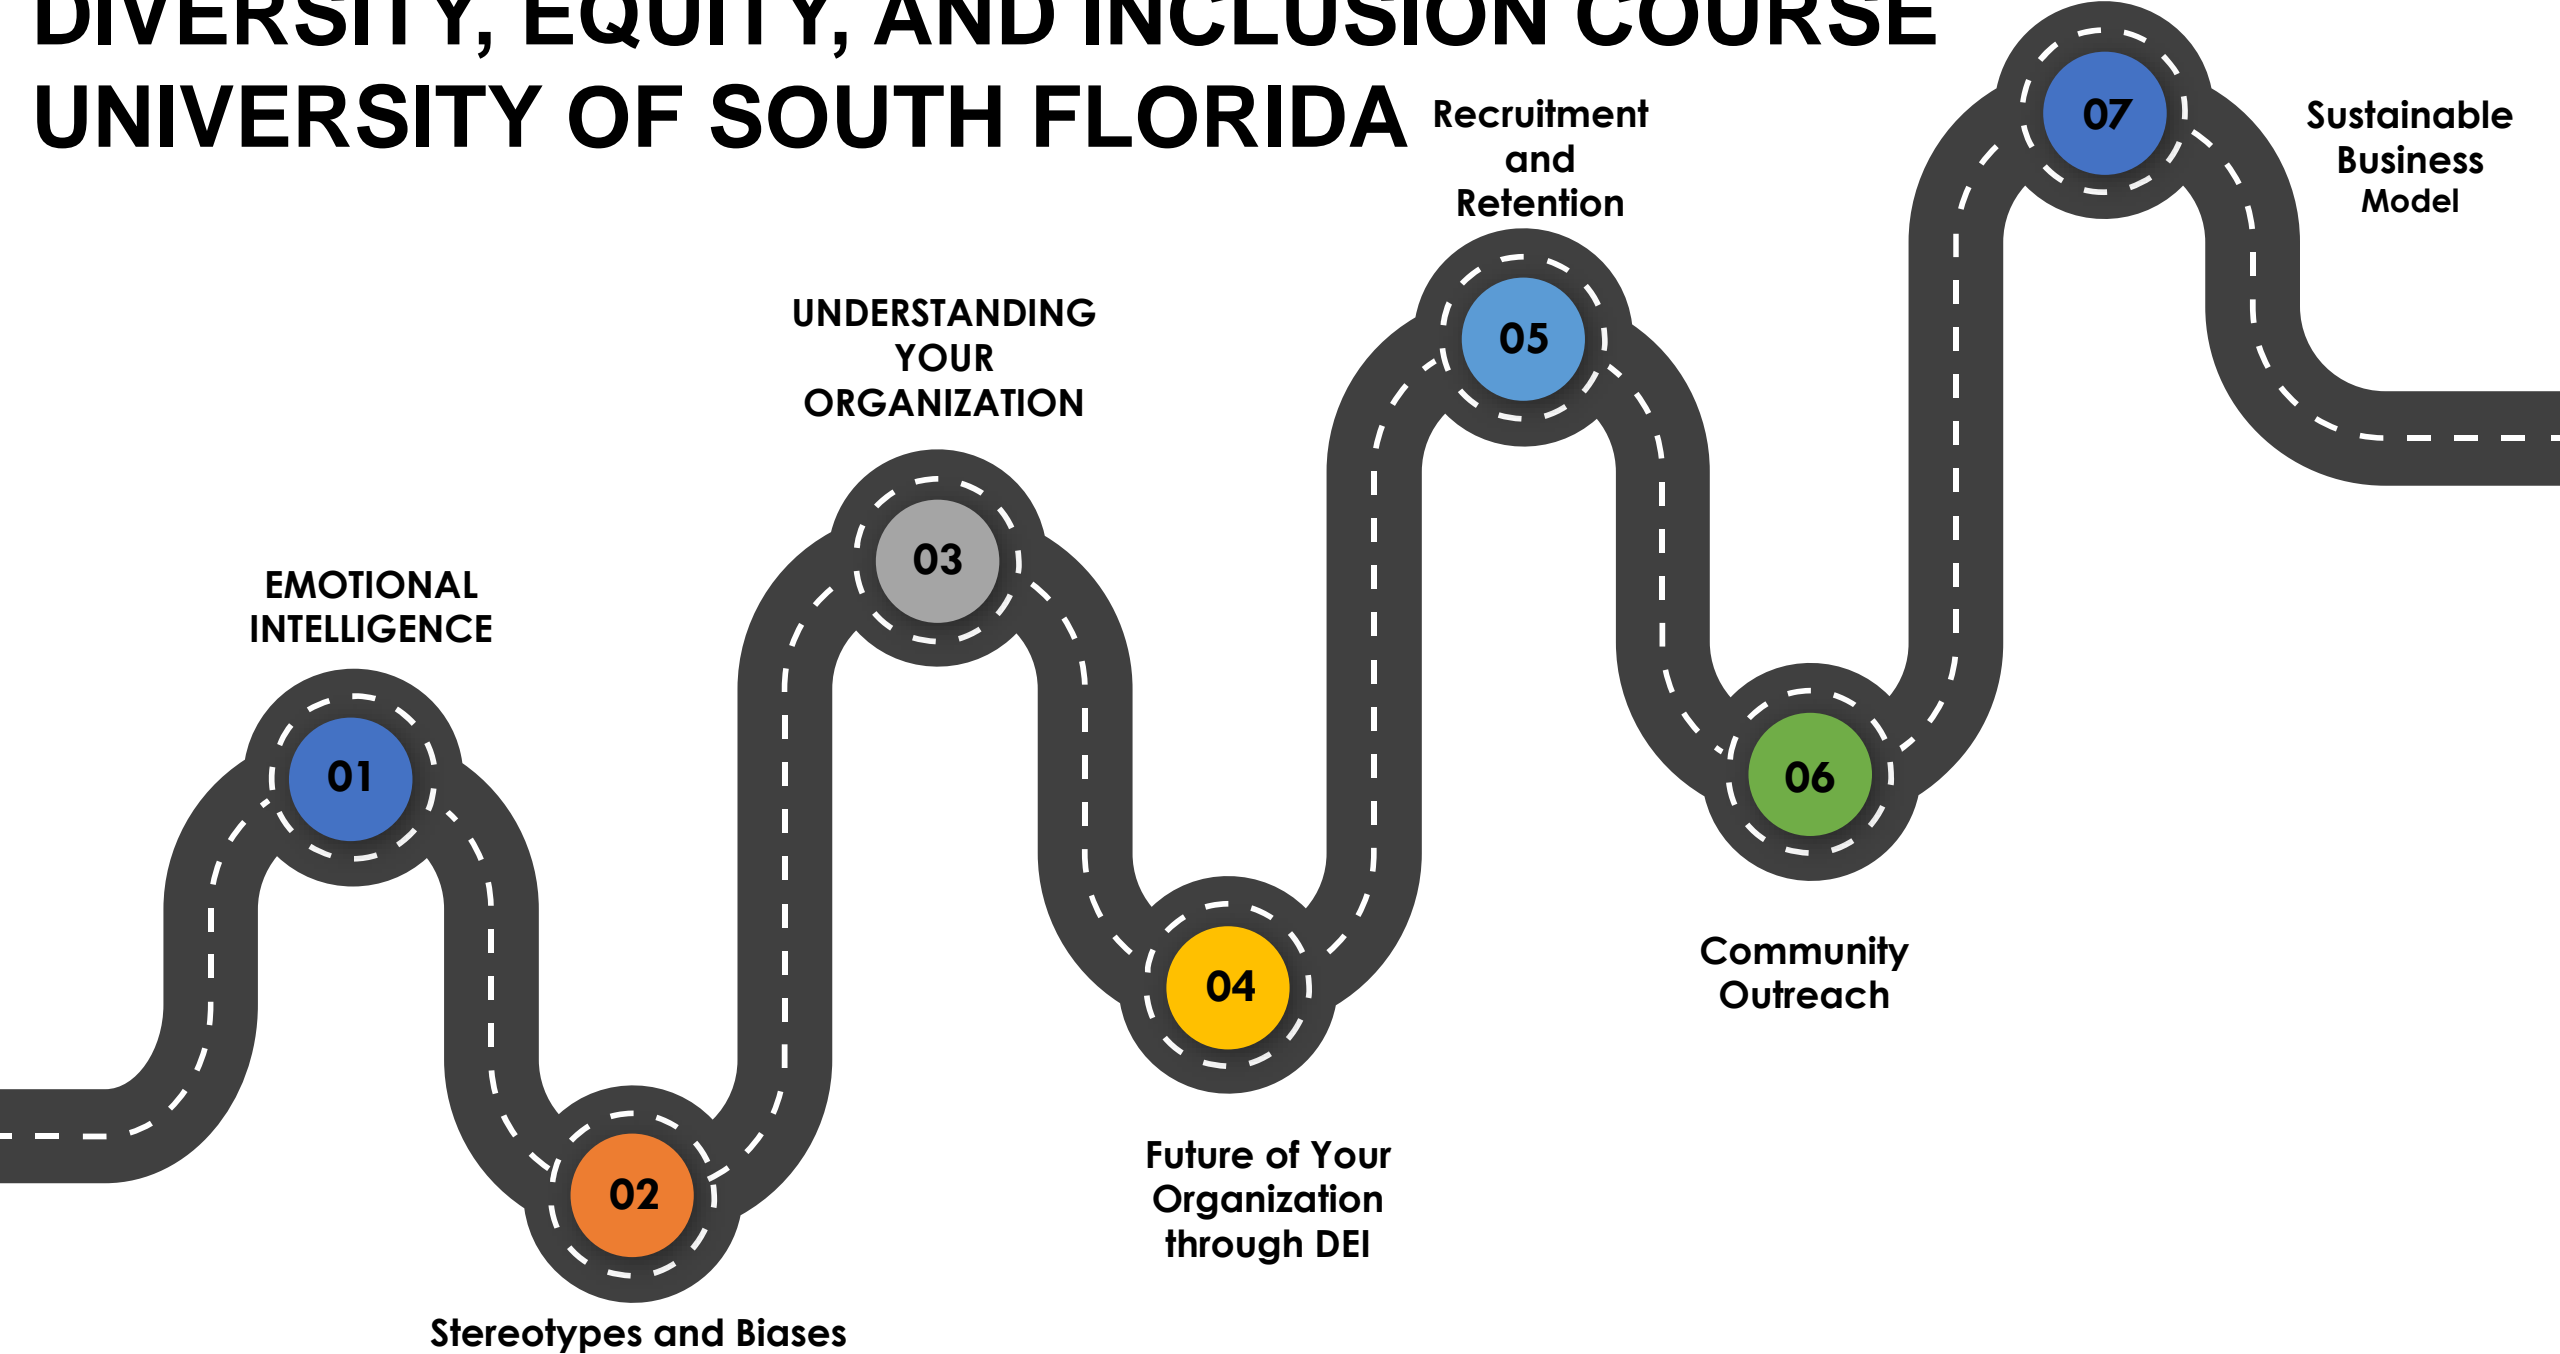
DIVERSITY, EQUITY, AND INCLUSION COURSE
UNIVERSITY OF SOUTH FLORIDA

01
EMOTIONAL INTELLIGENCE

02
Stereotypes and Biases

03
UNDERSTANDING YOUR ORGANIZATION

04
Future of Your Organization through DEI

05
Recruitment and Retention

06
Community Outreach

07
Sustainable Business Model